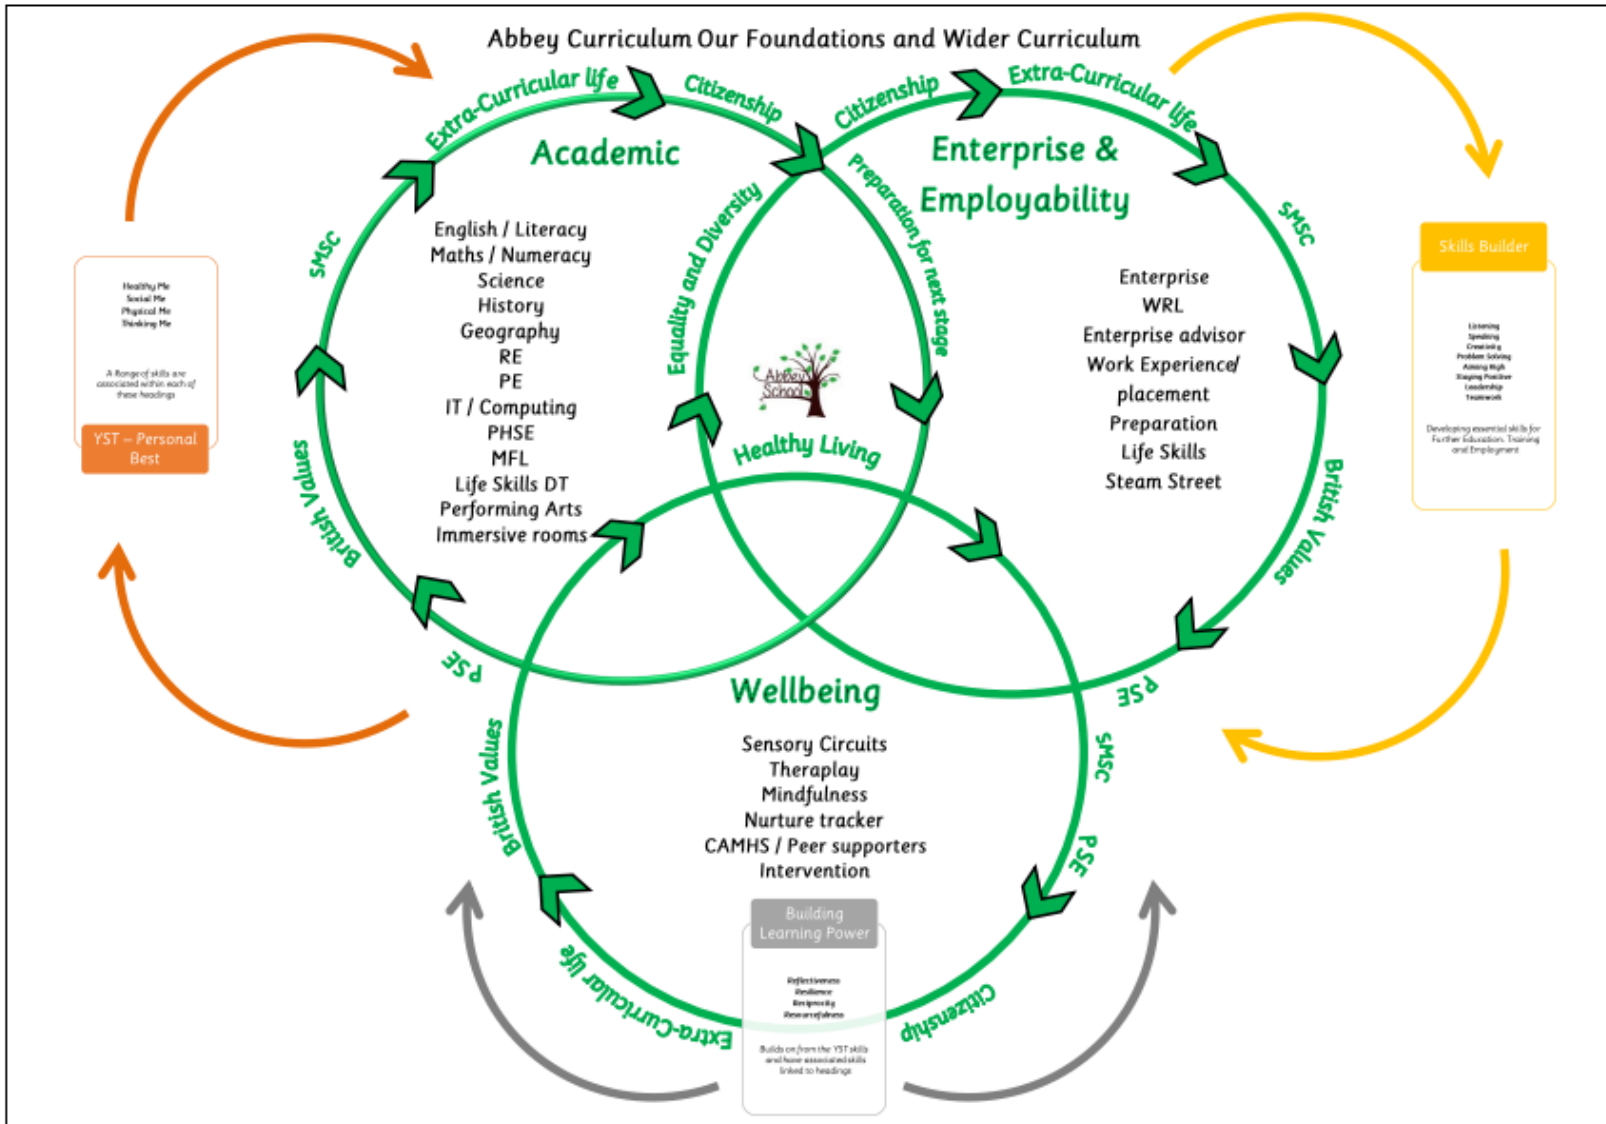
Abbey Curriculum Our Foundations and Wider Curriculum

Extra-Curricular life
Citizenship
Citizenship
Extra-Curricular life

Academic

English / Literacy
Maths / Numeracy
Science
History
Geography
RE
PE
IT / Computing
PHSE
MFL
Life Skills DT
Performing Arts
Immersive rooms

SMSC
British Values
PSE

Equality and Diversity
Preparation for next stage
Healthy Living

Abbey School

Enterprise & Employability

Enterprise
WRL
Enterprise advisor
Work Experience/ placement
Preparation
Life Skills
Steam Street

SMSC
British Values
PSE

Wellbeing

Sensory Circuits
Theraplay
Mindfulness
Nurture tracker
CAMHS / Peer supporters
Intervention

British Values
SMSC
PSE
Extra-Curricular life
Citizenship

Healthy Me
Social Me
Physical Me
Thinking Me

A Range of skills are associated within each of these headings

YST – Personal Best

Skills Builder

Listening
Speaking
Creativity
Problem Solving
Aiming High
Staying Positive
Leadership
Teamwork

Developing essential skills for Further Education, Training and Employment

Building Learning Power

Reflectiveness
Resilience
Reciprocity
Resourcefulness

Builds on from the YST skills and have associated skills linked to headings